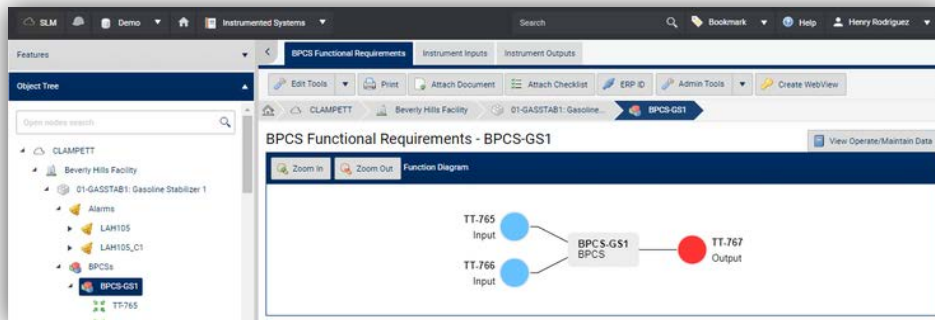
SLM Demo Instrumented Systems Search Bookmark Help Henry Rodriguez

Features

Object Tree

Open nodes search

CLAMPETT
Beverly Hills Facility
01-GASSTAB1: Gasoline Stabilizer 1
Alarms
LAH105
LAH105_C1
BPCSs
BPCS-GS1
TT-765

BPCS Functional Requirements | Instrument Inputs | Instrument Outputs

Edit Tools | Print | Attach Document | Attach Checklist | ERP ID | Admin Tools | Create WebView

CLAMPETT > Beverly Hills Facility > 01-GASSTAB1: Gasoline... > BPCS-GS1

BPCS Functional Requirements - BPCS-GS1

View Operate/Maintain Data

Zoom In | Zoom Out | Function Diagram

TT-765
Input

TT-766
Input

BPCS-GS1
BPCS

TT-767
Output